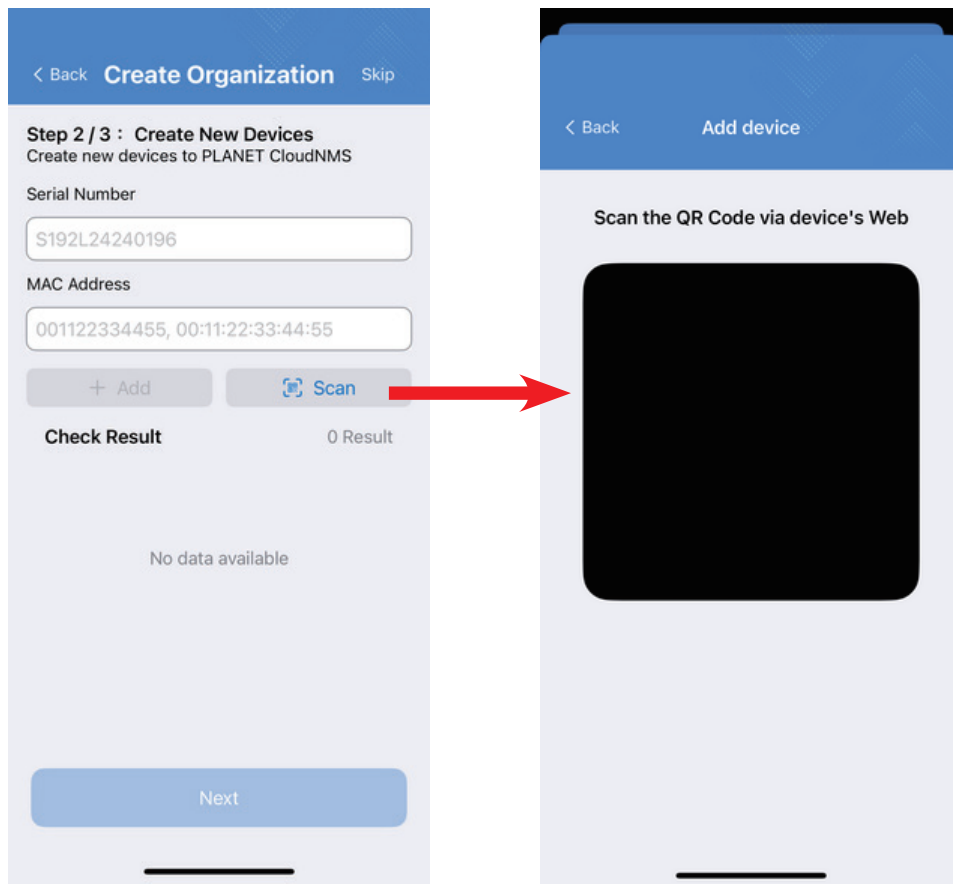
< Back Create Organization Skip

Step 2 / 3： Create New Devices
Create new devices to PLANET CloudNMS

Serial Number

S192L24240196

MAC Address

001122334455, 00:11:22:33:44:55

+ Add

Scan

Check Result

0 Result

No data available

Next

< Back Add device

Scan the QR Code via device's Web